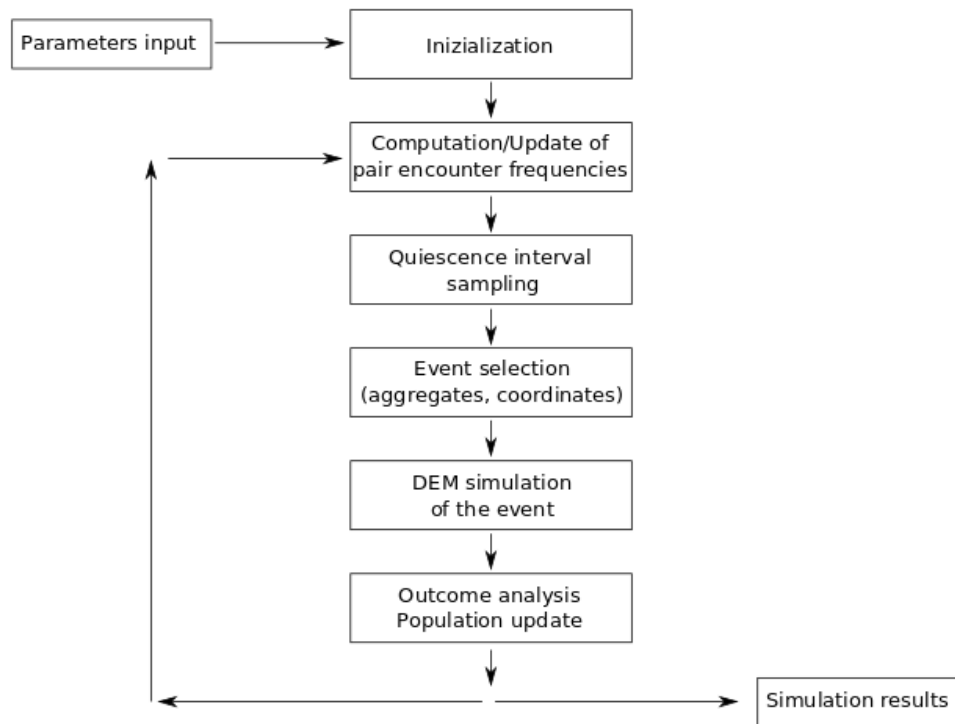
Parameters input

Inizialization

Computation/Update of pair encounter frequencies

Quiescence interval sampling

Event selection (aggregates, coordinates)

DEM simulation of the event

Outcome analysis Population update

Simulation results